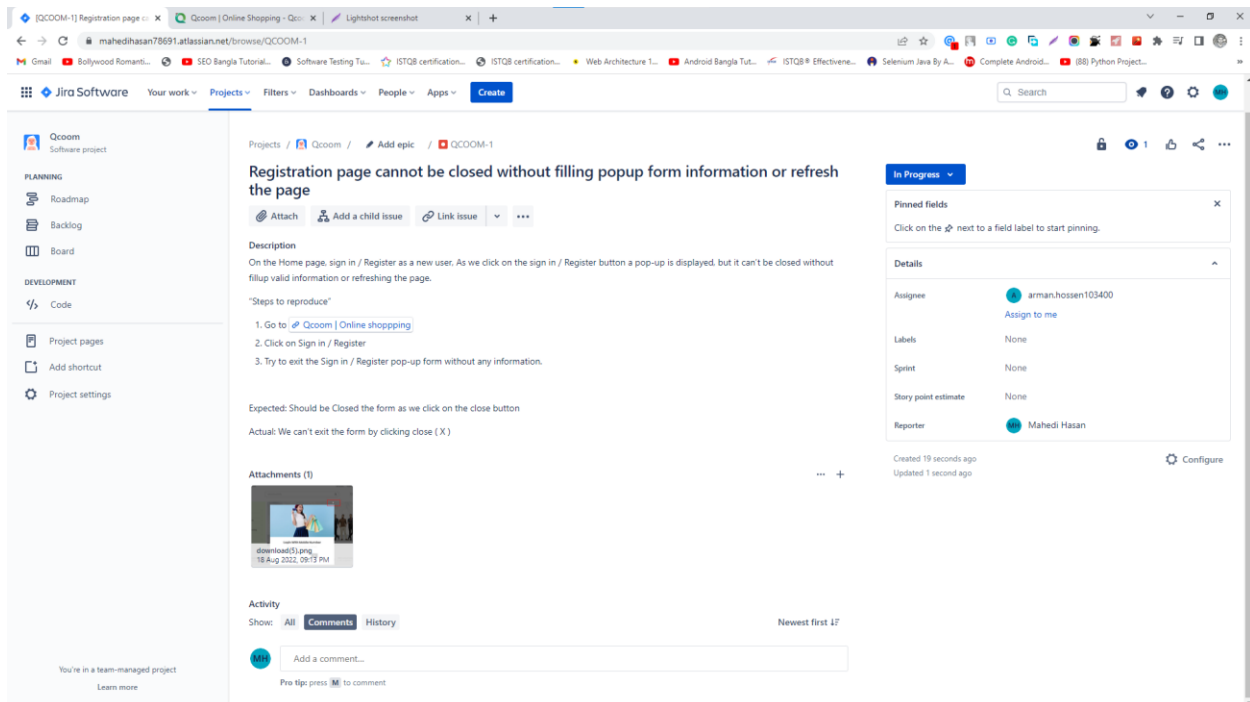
[QCOOM-1] Registration page ca × | Qcoom | Online Shopping - Qco × | Lightshot screenshot × | +

mahedihasan78691.atlassian.net/browse/QCOOM-1

Gmail | Bollywood Romanti... | SEO Bangla Tutorial... | Software Testing Tu... | ISTQB certification... | ISTQB certification... | Web Architecture 1... | Android Bangla Tut... | ISTQB® Effectivene... | Selenium Java By A... | Complete Android... | (88) Python Project...

Jira Software | Your work | Projects | Filters | Dashboards | People | Apps | Create | Search | MH

Qcoom
Software project

PLANNING
Roadmap
Backlog
Board

DEVELOPMENT
Code

Project pages
Add shortcut
Project settings

You're in a team-managed project
Learn more

Projects / Qcoom / Add epic / QCOOM-1

Registration page cannot be closed without filling popup form information or refresh the page

Attach | Add a child issue | Link issue | ...

Description

On the Home page, sign in / Register as a new user. As we click on the sign in / Register button a pop-up is displayed. but it can't be closed without fillup valid information or refreshing the page.

"Steps to reproduce"

1. Go to Qcoom | Online shoppping
2. Click on Sign in / Register
3. Try to exit the Sign in / Register pop-up form without any information.

Expected: Should be Closed the form as we click on the close button

Actual: We can't exit the form by clicking close ( X )

Attachments (1)

download(5).png
18 Aug 2022, 09:13 PM

Activity
Show: All | Comments | History
Newest first

MH Add a comment...
Pro tip: press M to comment

1

In Progress

Pinned fields
Click on the next to a field label to start pinning.

Details

| Assignee | arman.hossen103400 |
|---|---|
| | Assign to me |
| Labels | None |
| Sprint | None |
| Story point estimate | None |
| Reporter | Mahedi Hasan |

Created 19 seconds ago
Updated 1 second ago

Configure